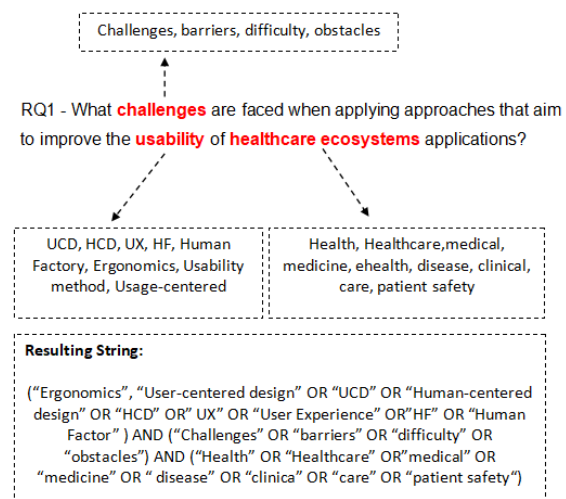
Challenges, barriers, difficulty, obstacles

RQ1 - What challenges are faced when applying approaches that aim to improve the usability of healthcare ecosystems applications?

UCD, HCD, UX, HF, Human Factory, Ergonomics, Usability method, Usage-centered

Health, Healthcare,medical, medicine, ehealth, disease, clinical, care, patient safety

Resulting String:

(“Ergonomics”, “User-centered design” OR “UCD” OR “Human-centered design” OR “HCD” OR” UX” OR “User Experience” OR”HF” OR “Human Factor” ) AND (“Challenges” OR “barriers” OR “difficulty” OR “obstacles”) AND (“Health” OR “Healthcare” OR”medical” OR “medicine” OR “ disease” OR “clinica” OR “care” OR “patient safety“)